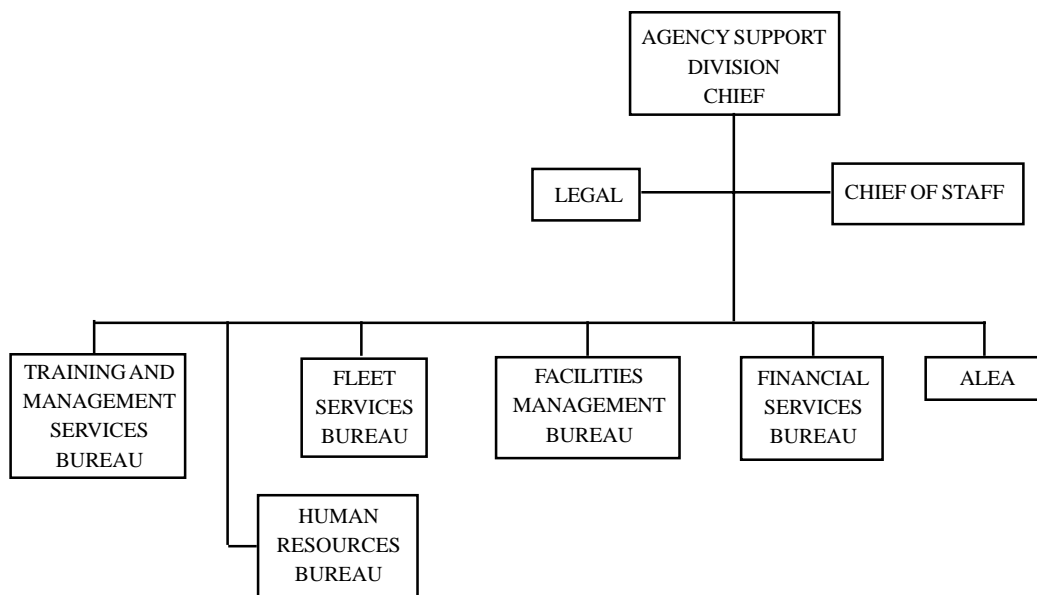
AGENCY SUPPORT DIVISION CHIEF

LEGAL

CHIEF OF STAFF

TRAINING AND MANAGEMENT SERVICES BUREAU

HUMAN RESOURCES BUREAU

FLEET SERVICES BUREAU

FACILITIES MANAGEMENT BUREAU

FINANCIAL SERVICES BUREAU

ALEA